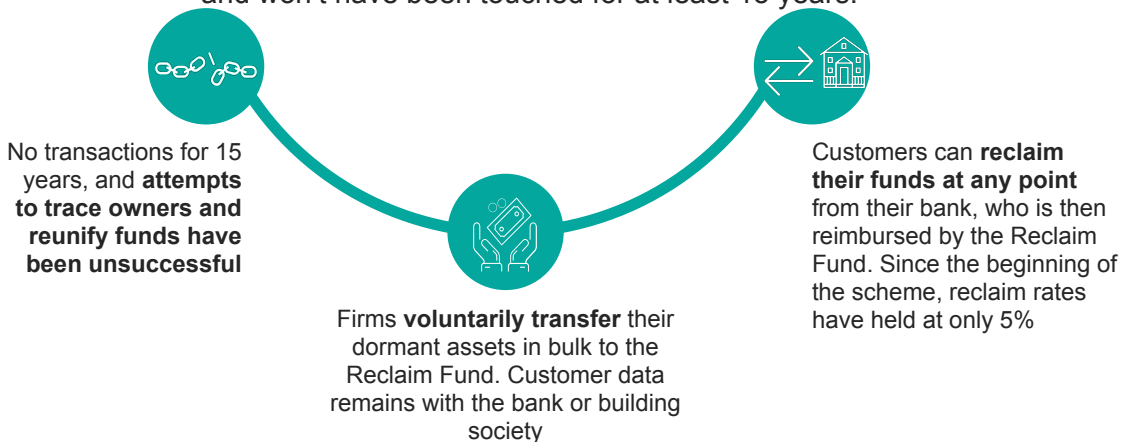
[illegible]

No transactions for 15 years, and **attempts to trace owners and reunify funds have been unsuccessful**

Firms **voluntarily transfer** their dormant assets in bulk to the Reclaim Fund. Customer data remains with the bank or building society

Customers can **reclaim their funds at any point** from their bank, who is then reimbursed by the Reclaim Fund. Since the beginning of the scheme, reclaim rates have held at only 5%